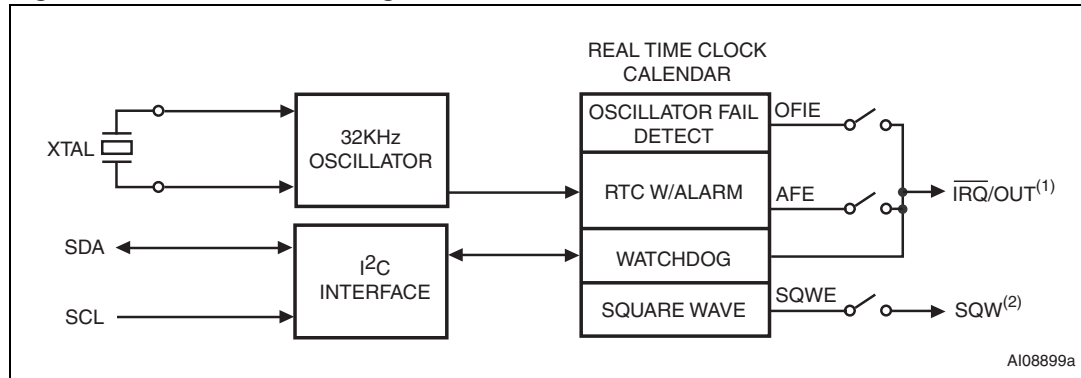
REAL TIME CLOCK CALENDAR

XTAL

32KHz OSCILLATOR

OSCILLATOR FAIL DETECT

OFIE

RTC W/ALARM

AFE

$\overline{IRQ}$/OUT$^{(1)}$

SDA

$I^2C$ INTERFACE

WATCHDOG

SCL

SQUARE WAVE

SQWE

SQW$^{(2)}$

AI08899a